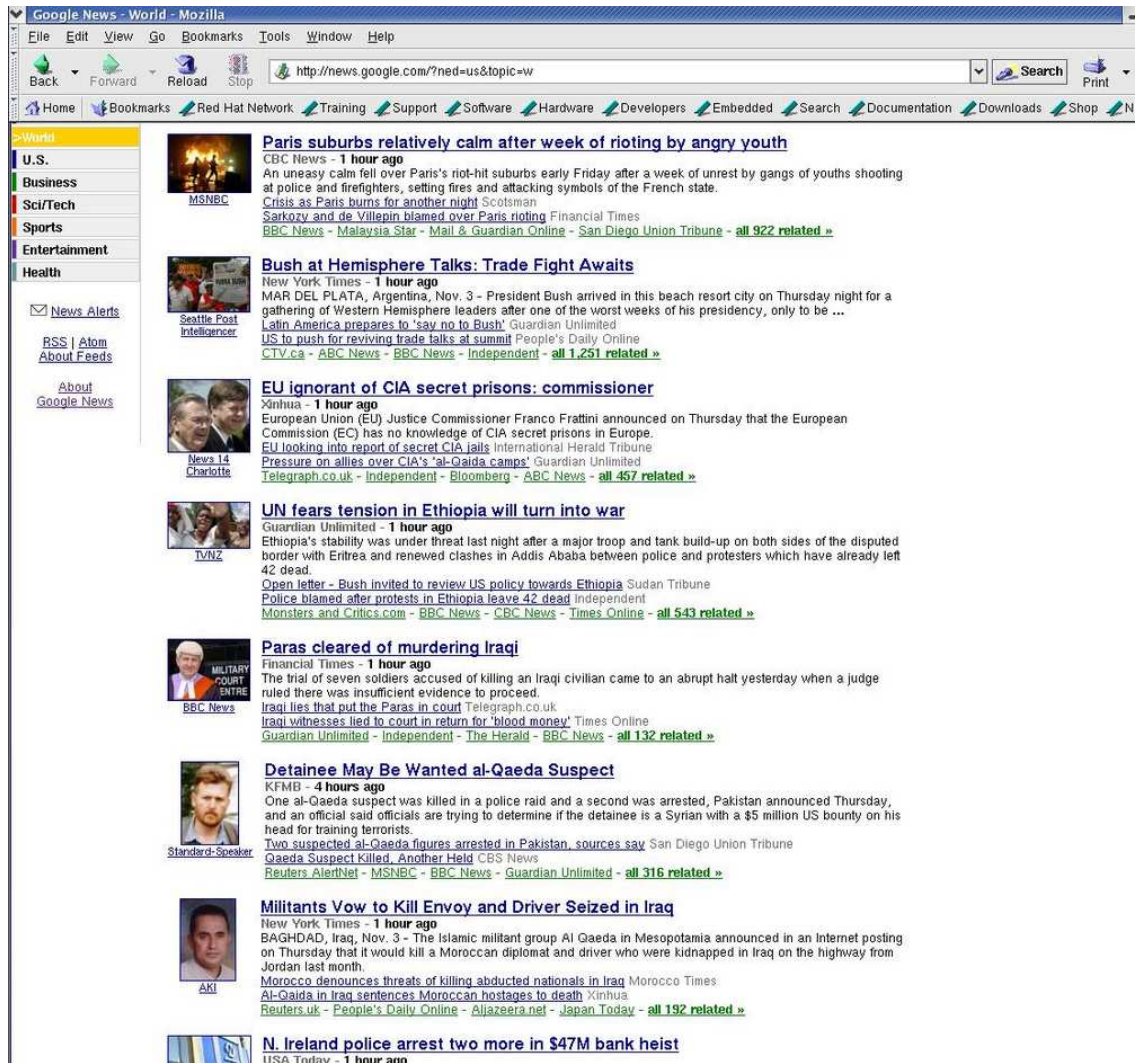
Google News - World - Mozilla

File Edit View Go Bookmarks Tools Window Help

Back Forward Reload Stop http://news.google.com/?ned=us&topic=w Search Print

Home Bookmarks Red Hat Network Training Support Software Hardware Developers Embedded Search Documentation Downloads Shop N

>World
U.S.
Business
Sci/Tech
Sports
Entertainment
Health

News Alerts

RSS | Atom
About Feeds

About
Google News

MSNBC

Paris suburbs relatively calm after week of rioting by angry youth
CBC News - 1 hour ago
An uneasy calm fell over Paris's riot-hit suburbs early Friday after a week of unrest by gangs of youths shooting at police and firefighters, setting fires and attacking symbols of the French state.
Crisis as Paris burns for another night Scotsman
Sarkozy and de Villepin blamed over Paris rioting Financial Times
BBC News - Malaysia Star - Mail & Guardian Online - San Diego Union Tribune - all 922 related »

Seattle Post Intelligencer

Bush at Hemisphere Talks: Trade Fight Awaits
New York Times - 1 hour ago
MAR DEL PLATA, Argentina, Nov. 3 - President Bush arrived in this beach resort city on Thursday night for a gathering of Western Hemisphere leaders after one of the worst weeks of his presidency, only to be ...
Latin America prepares to 'say no to Bush' Guardian Unlimited
US to push for reviving trade talks at summit People's Daily Online
CTV.ca - ABC News - BBC News - Independent - all 1,251 related »

News 14 Charlotte

EU ignorant of CIA secret prisons: commissioner
Xinhua - 1 hour ago
European Union (EU) Justice Commissioner Franco Frattini announced on Thursday that the European Commission (EC) has no knowledge of CIA secret prisons in Europe.
EU looking into report of secret CIA jails International Herald Tribune
Pressure on allies over CIA's 'al-Qaida camps' Guardian Unlimited
Telegraph.co.uk - Independent - Bloomberg - ABC News - all 457 related »

TVNZ

UN fears tension in Ethiopia will turn into war
Guardian Unlimited - 1 hour ago
Ethiopia's stability was under threat last night after a major troop and tank build-up on both sides of the disputed border with Eritrea and renewed clashes in Addis Ababa between police and protesters which have already left 42 dead.
Open letter - Bush invited to review US policy towards Ethiopia Sudan Tribune
Police blamed after protests in Ethiopia leave 42 dead Independent
Monsters and Critics.com - BBC News - CBC News - Times Online - all 543 related »

MILITARY COURT ENTRE
BBC News

Paras cleared of murdering Iraqi
Financial Times - 1 hour ago
The trial of seven soldiers accused of killing an Iraqi civilian came to an abrupt halt yesterday when a judge ruled there was insufficient evidence to proceed.
Iraqi lies that put the Paras in court Telegraph.co.uk
Iraqi witnesses lied to court in return for 'blood money' Times Online
Guardian Unlimited - Independent - The Herald - BBC News - all 132 related »

Standard-Speaker

Detainee May Be Wanted al-Qaeda Suspect
KFMB - 4 hours ago
One al-Qaeda suspect was killed in a police raid and a second was arrested, Pakistan announced Thursday, and an official said officials are trying to determine if the detainee is a Syrian with a $5 million US bounty on his head for training terrorists.
Two suspected al-Qaeda figures arrested in Pakistan, sources say San Diego Union Tribune
Qaeda Suspect Killed, Another Held CBS News
Reuters AlertNet - MSNBC - BBC News - Guardian Unlimited - all 316 related »

AKI

Militants Vow to Kill Envoy and Driver Seized in Iraq
New York Times - 1 hour ago
BAGHDAD, Iraq, Nov. 3 - The Islamic militant group Al Qaeda in Mesopotamia announced in an Internet posting on Thursday that it would kill a Moroccan diplomat and driver who were kidnapped in Iraq on the highway from Jordan last month.
Morocco denounces threats of killing abducted nationals in Iraq Morocco Times
Al-Qaida in Iraq sentences Moroccan hostages to death Xinhua
Reuters.uk - People's Daily Online - Aljazeera.net - Japan Today - all 192 related »

N. Ireland police arrest two more in $47M bank heist
USA Today - 1 hour ago